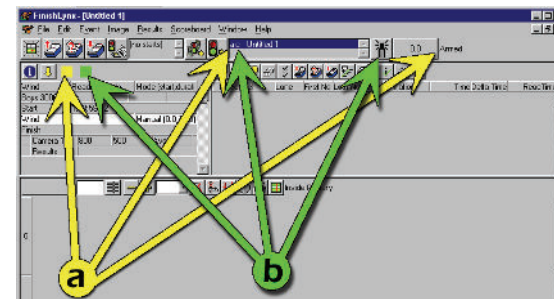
FinishLynx - [Untitled 1]

File Edit Event Image Results Screenshot Window Help

Untitled 1

0.0

Armed

Wind

Start

Wind

Manual (0.0

Finish

Camera 1

Results

Lane

First Na

Time Delta Time

Reac Tim

Invade Gallery

a

b